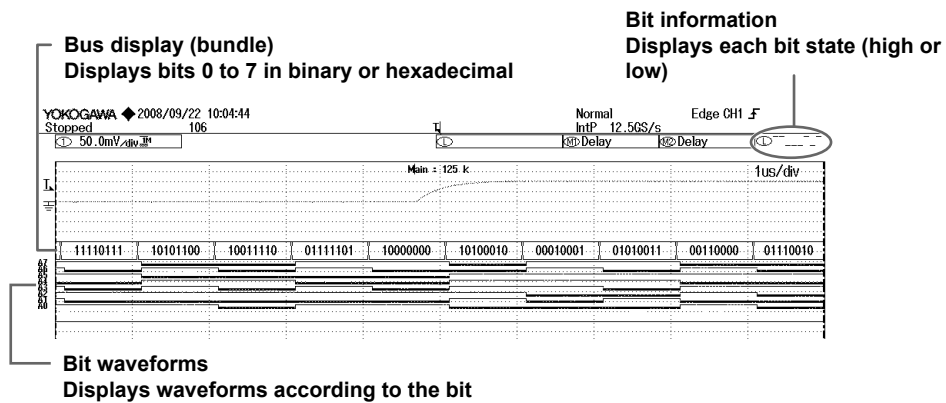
Bus display (bundle)
Displays bits 0 to 7 in binary or hexadecimal

Bit information
Displays each bit state (high or low)

YOKOGAWA ◆ 2008/09/22 10:04:44
Stopped 106
① 50.0mV/div

Normal
IntP 12.5GS/s
Edge CH1

① ⓂDelay ⓂDelay ①

Main : 125 k
1us/div

| 11110111 | 10101100 | 10011110 | 01111101 | 10000000 | 10100010 | 00010001 | 01010011 | 00110000 | 01110010 |

A7
A6
A5
A4
A3
A2
A1
A0

Bit waveforms
Displays waveforms according to the bit